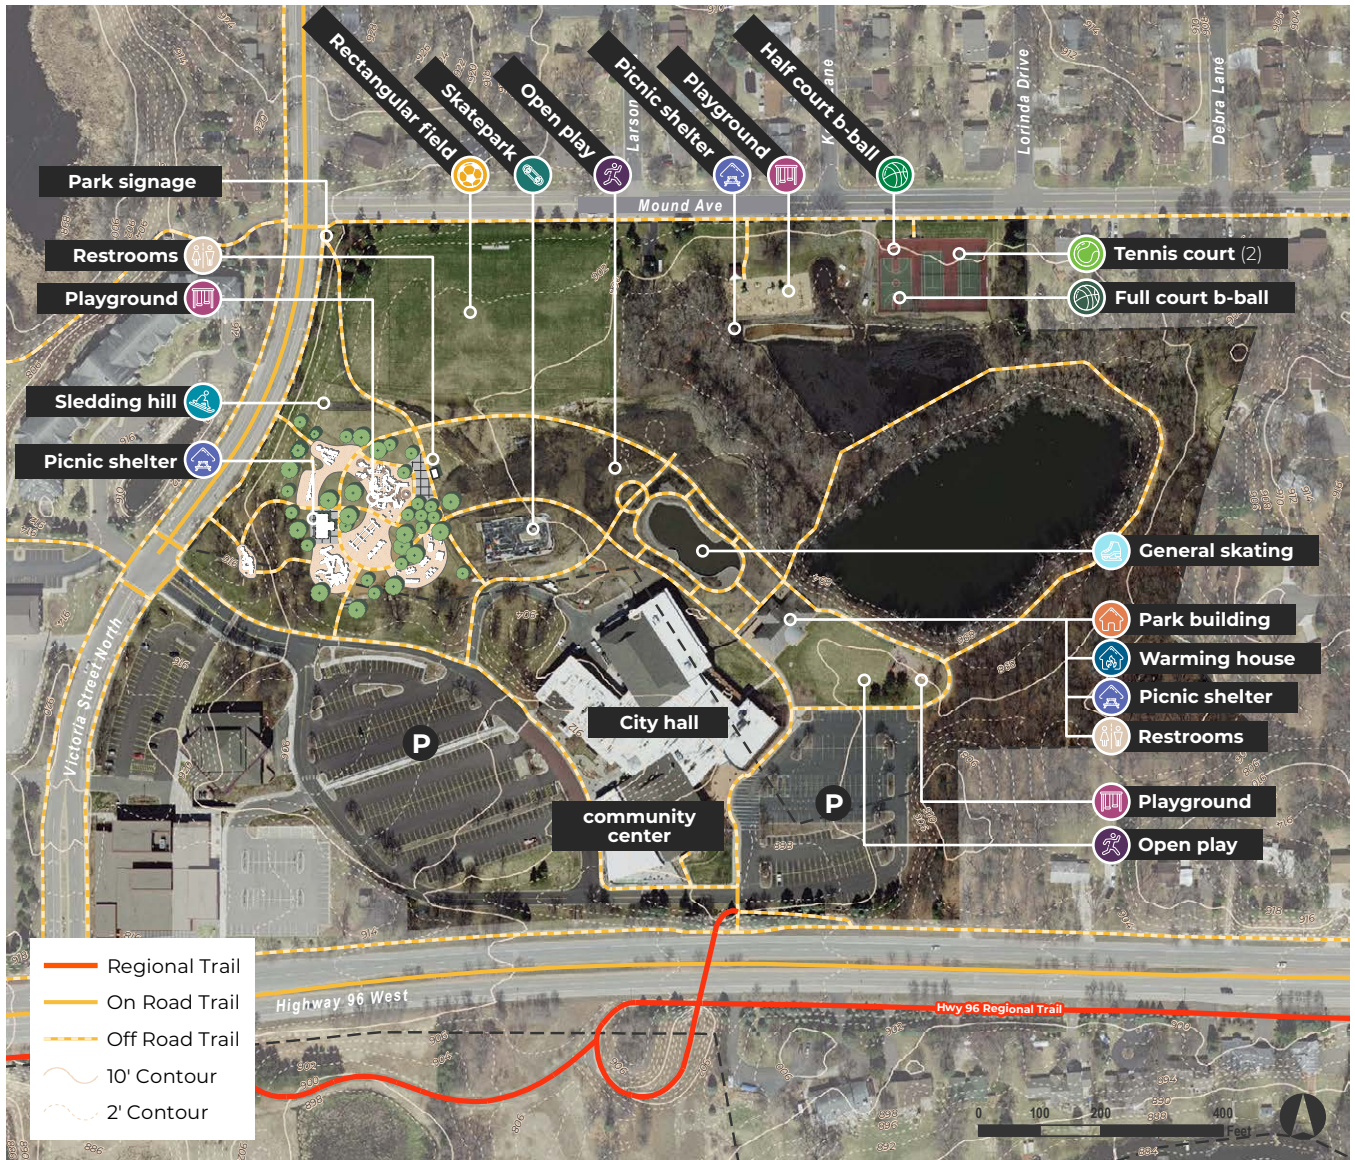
Rectangular field
Skatepark
Open play
Picnic shelter
Playground
Half court b-ball

Park signage
Restrooms
Playground
Sledding hill
Picnic shelter

Larson
Mound Ave
Lorinda Drive
Debra Lane

Tennis court (2)
Full court b-ball
General skating
Park building
Warming house
Picnic shelter
Restrooms
Playground
Open play

City hall
community center
P
P

Victoria Street North
Highway 96 West
Hwy 96 Regional Trail

Regional Trail
On Road Trail
Off Road Trail
10' Contour
2' Contour

0 100 200 400
Feet